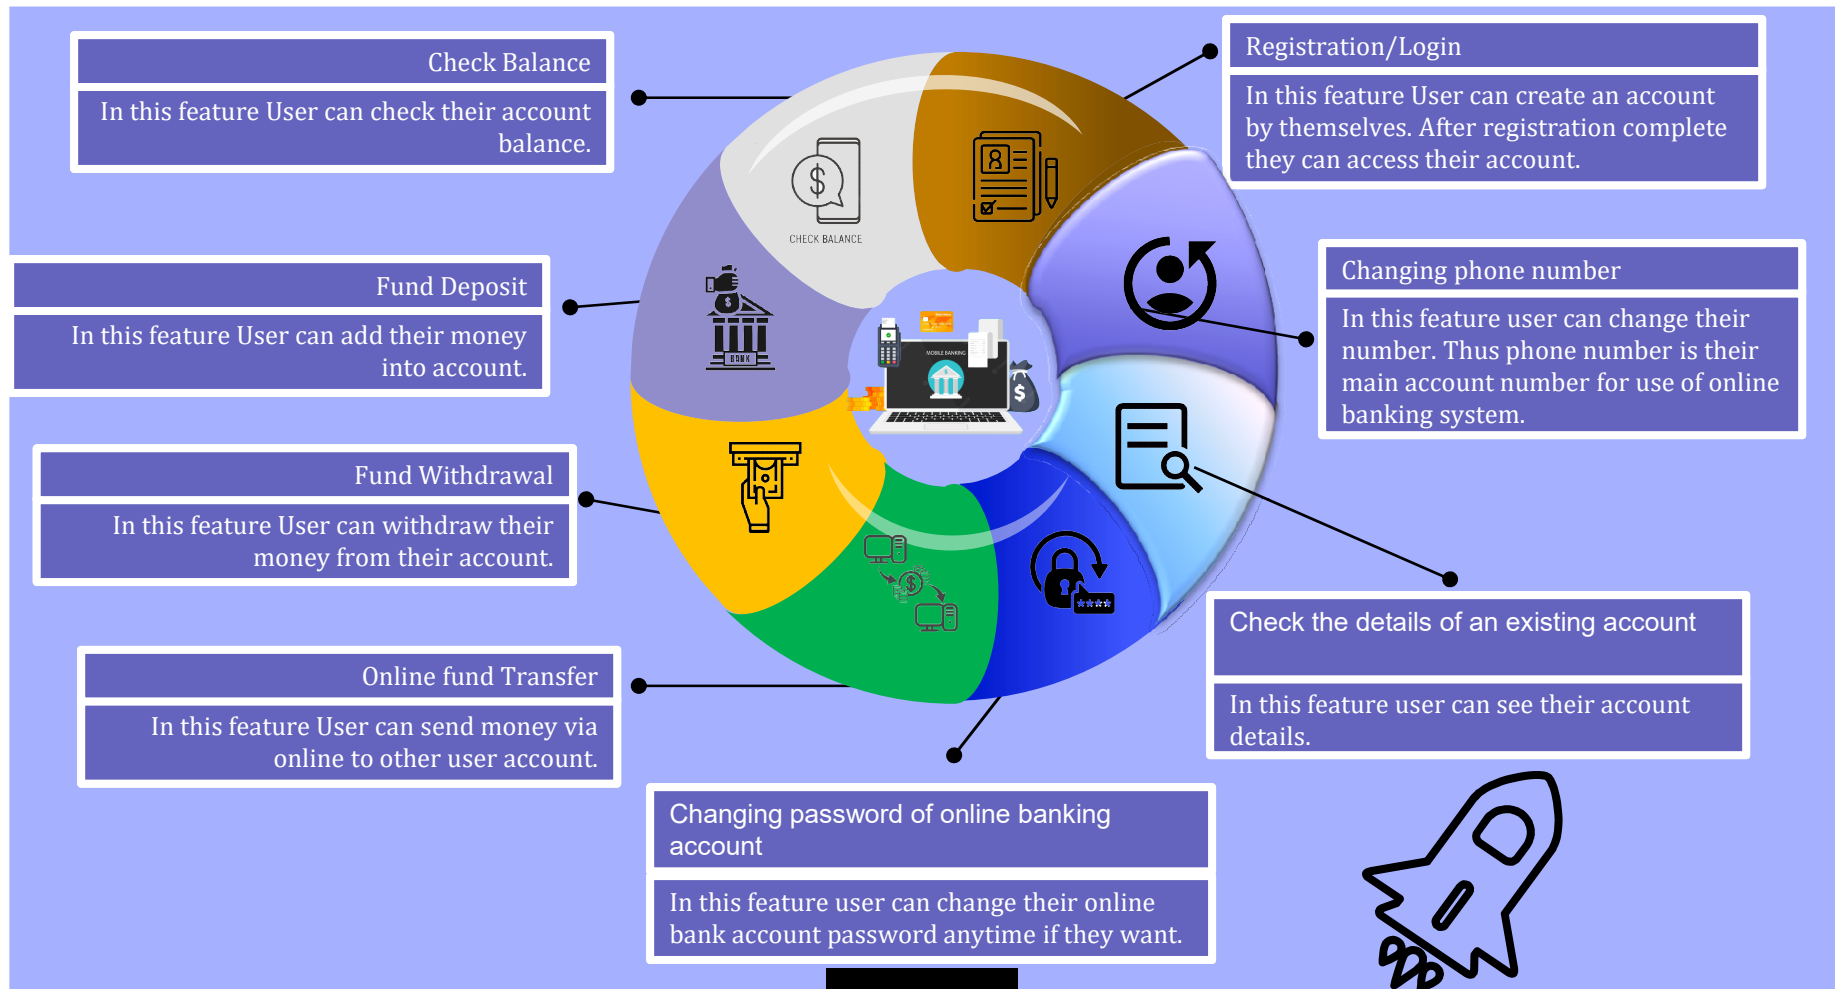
Check Balance

In this feature User can check their account balance.

Registration/Login

In this feature User can create an account by themselves. After registration complete they can access their account.

CHECK BALANCE

Fund Deposit

In this feature User can add their money into account.

BANK

MOBILE BANKING

Changing phone number

In this feature user can change their number. Thus phone number is their main account number for use of online banking system.

Fund Withdrawal

In this feature User can withdraw their money from their account.

Check the details of an existing account

In this feature user can see their account details.

Online fund Transfer

In this feature User can send money via online to other user account.

Changing password of online banking account

In this feature user can change their online bank account password anytime if they want.